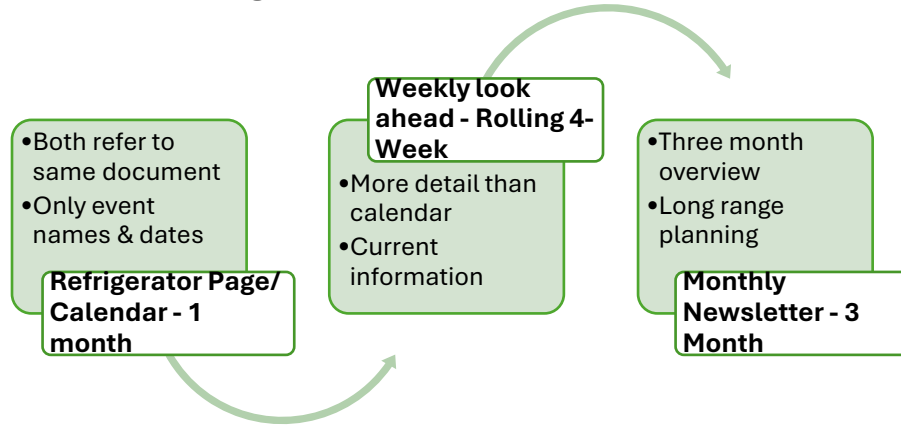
•Both refer to same document
•Only event names & dates

Refrigerator Page/ Calendar - 1 month

Weekly look ahead - Rolling 4-Week

•More detail than calendar
•Current information

•Three month overview
•Long range planning

Monthly Newsletter - 3 Month